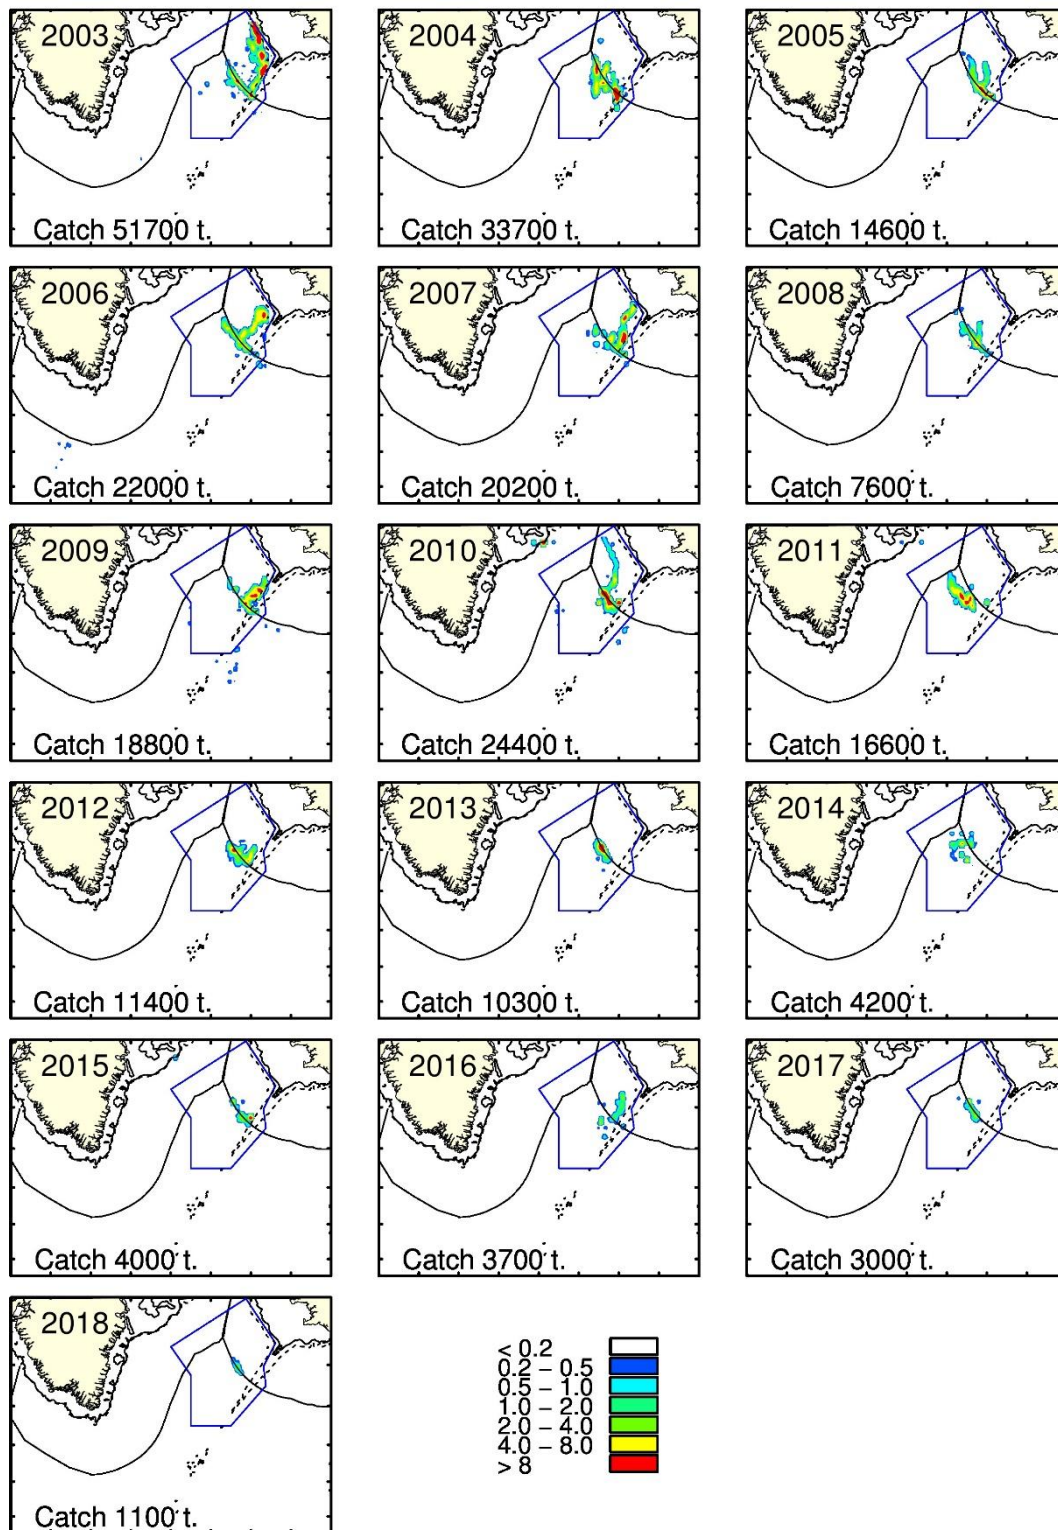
2003
Catch 51700 t.

2004
Catch 33700 t.

2005
Catch 14600 t.

2006
Catch 22000 t.

2007
Catch 20200 t.

2008
Catch 7600 t.

2009
Catch 18800 t.

2010
Catch 24400 t.

2011
Catch 16600 t.

2012
Catch 11400 t.

2013
Catch 10300 t.

2014
Catch 4200 t.

2015
Catch 4000 t.

2016
Catch 3700 t.

2017
Catch 3000 t.

2018
Catch 1100 t.

< 0.2
0.2 – 0.5
0.5 – 1.0
1.0 – 2.0
2.0 – 4.0
4.0 – 8.0
> 8